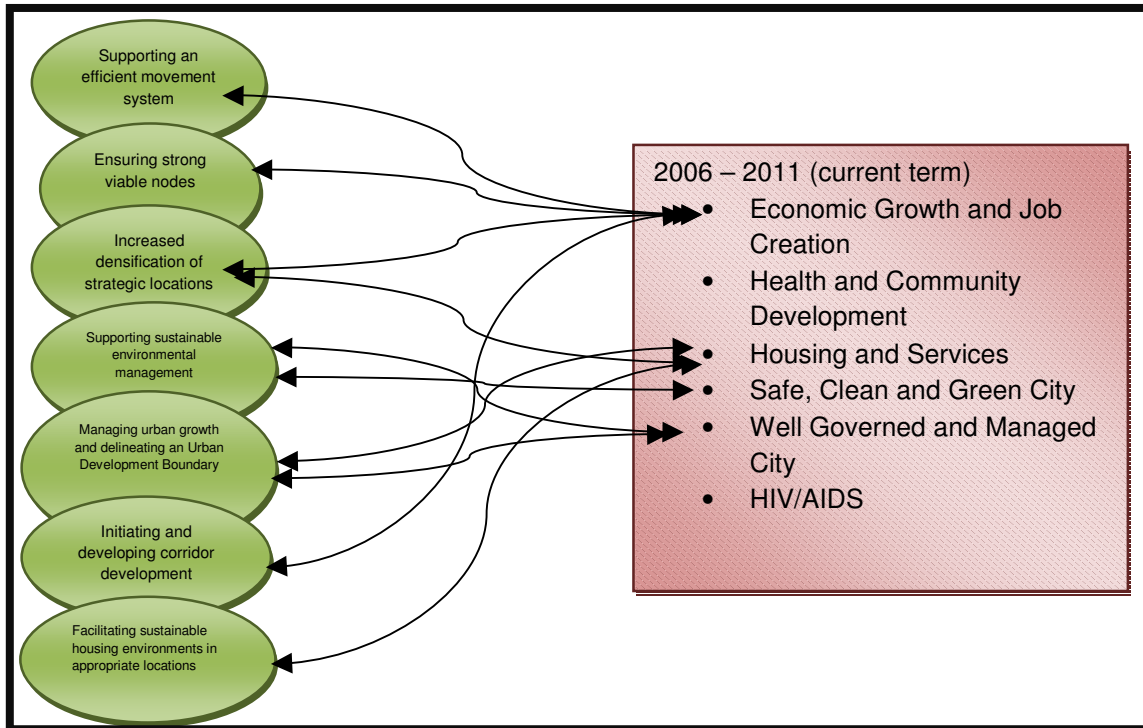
Supporting an efficient movement system

Ensuring strong viable nodes

Increased densification of strategic locations

Supporting sustainable environmental management

Managing urban growth and delineating an Urban Development Boundary

Initiating and developing corridor development

Facilitating sustainable housing environments in appropriate locations

2006 – 2011 (current term)
- Economic Growth and Job Creation
- Health and Community Development
- Housing and Services
- Safe, Clean and Green City
- Well Governed and Managed City
- HIV/AIDS